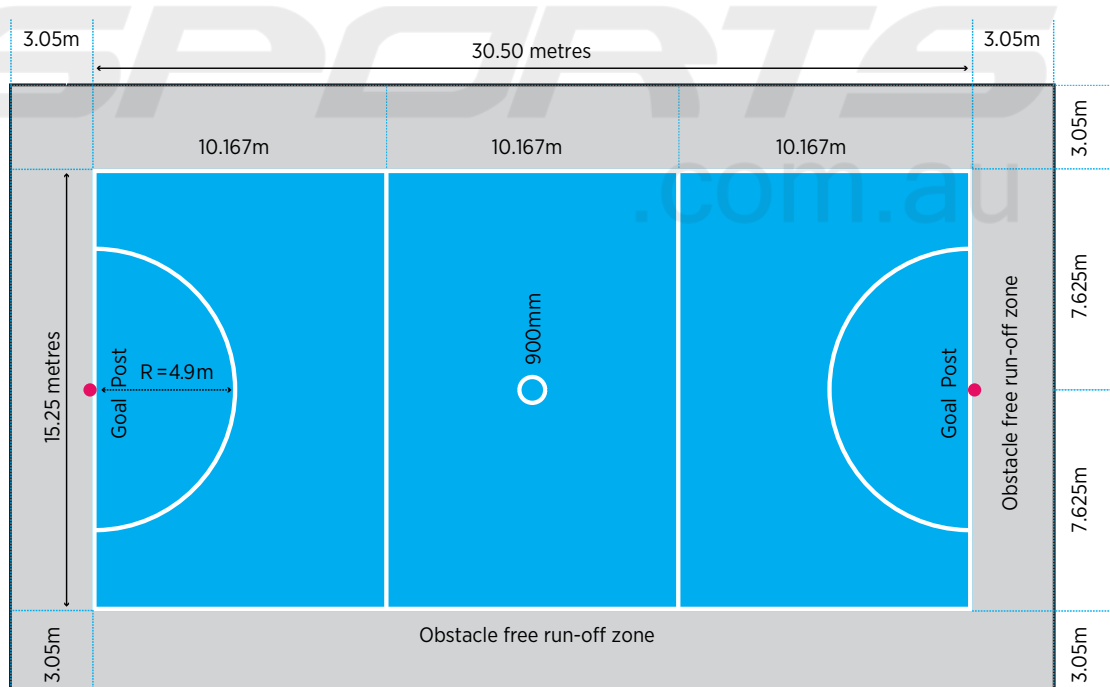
SPORTS .com.au

3.05m

30.50 metres

3.05m

10.167m

10.167m

10.167m

3.05m

15.25 metres

R =4.9m

Goal Post

900mm

Goal Post

Obstacle free run-off zone

7.625m

7.625m

3.05m

Obstacle free run-off zone

3.05m